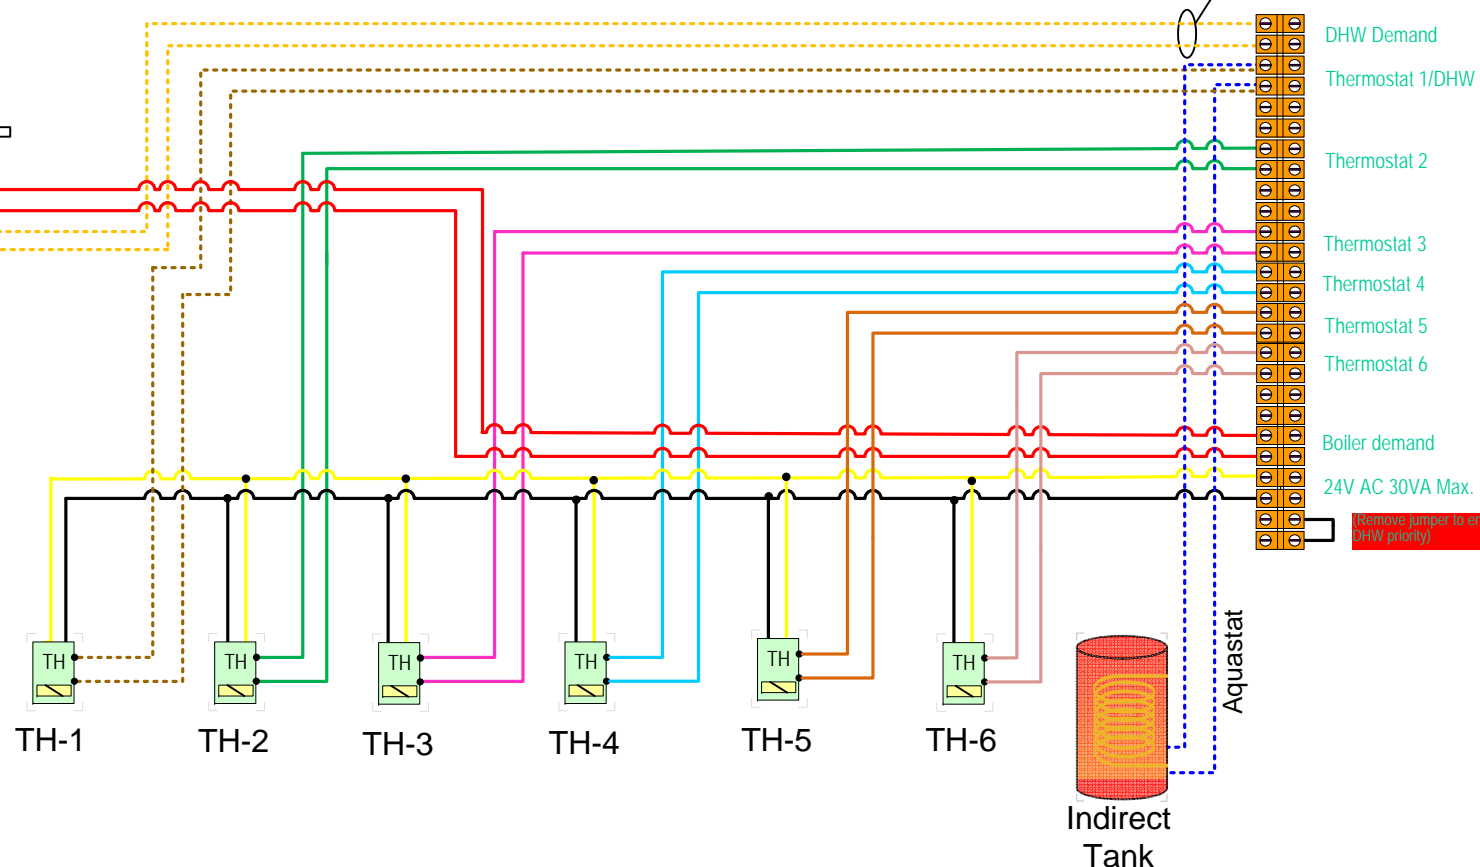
DHW Demand
Thermostat 1/DHW
Thermostat 2
Thermostat 3
Thermostat 4
Thermostat 5
Thermostat 6
Boiler demand
24V AC 30VA Max.
(Remove jumper to e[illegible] DHW priority)

TH
TH-1
TH
TH-2
TH
TH-3
TH
TH-4
TH
TH-5
TH
TH-6
Aquastat
Indirect Tank